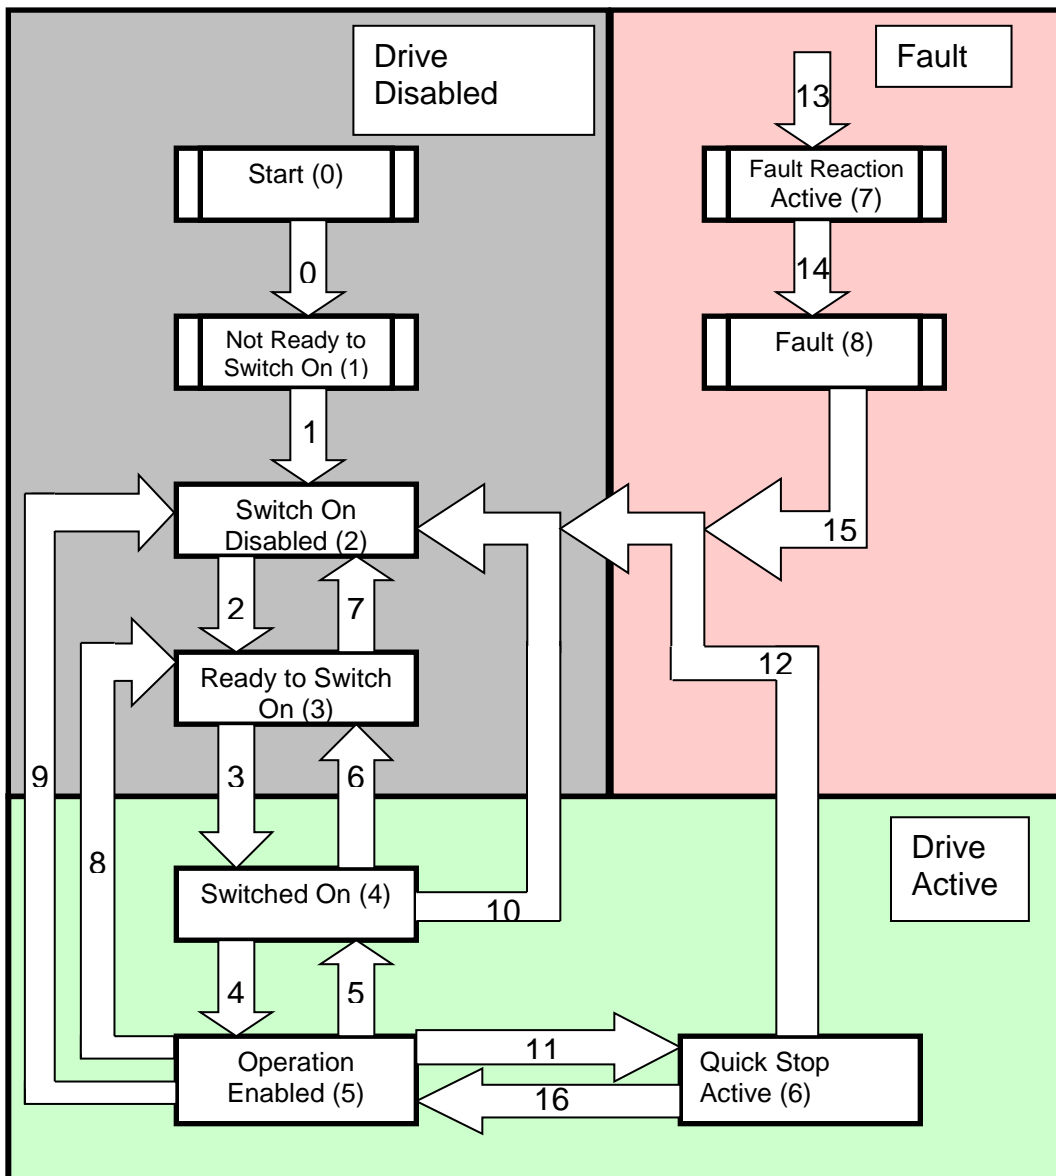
Drive Disabled

Fault

Start (0)

0

Not Ready to Switch On (1)

1

Switch On Disabled (2)

2

7

Ready to Switch On (3)

3

6

Switched On (4)

4

5

Operation Enabled (5)

13

Fault Reaction Active (7)

14

Fault (8)

15

12

9

8

10

Drive Active

11

16

Quick Stop Active (6)